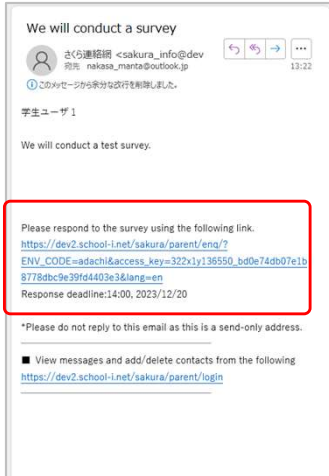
We will conduct a survey

さくら連絡網 <sakura_info@dev
宛先 nakasa_manta@outlook.jp
13:22

ⓘ このメッセージから余分な改行を削除しました。

学生ユーザ１

We will conduct a test survey.

Please respond to the survey using the following link.
https://dev2.school-i.net/sakura/parent/enq/?ENV_CODE=adachi&access_key=322x1y136550_bd0e74db07e1b8778dbc9e39fd4403e3&lang=en
Response deadline:14:00, 2023/12/20

*Please do not reply to this email as this is a send-only address.

■ View messages and add/delete contacts from the following
https://dev2.school-i.net/sakura/parent/login